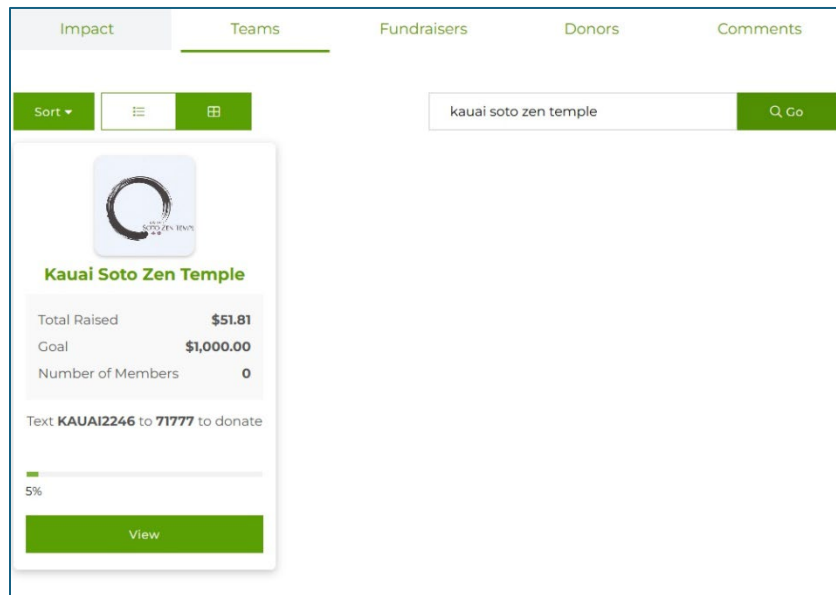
Impact Teams Fundraisers Donors Comments

Sort ▾

kauai soto zen temple

Go

SOTO ZEN TEMPLE

Kauai Soto Zen Temple

| Total Raised | $51.81 |
|---|---|
| Goal | $1,000.00 |
| Number of Members | 0 |

Text **KAUAI2246** to **71777** to donate

5%

View